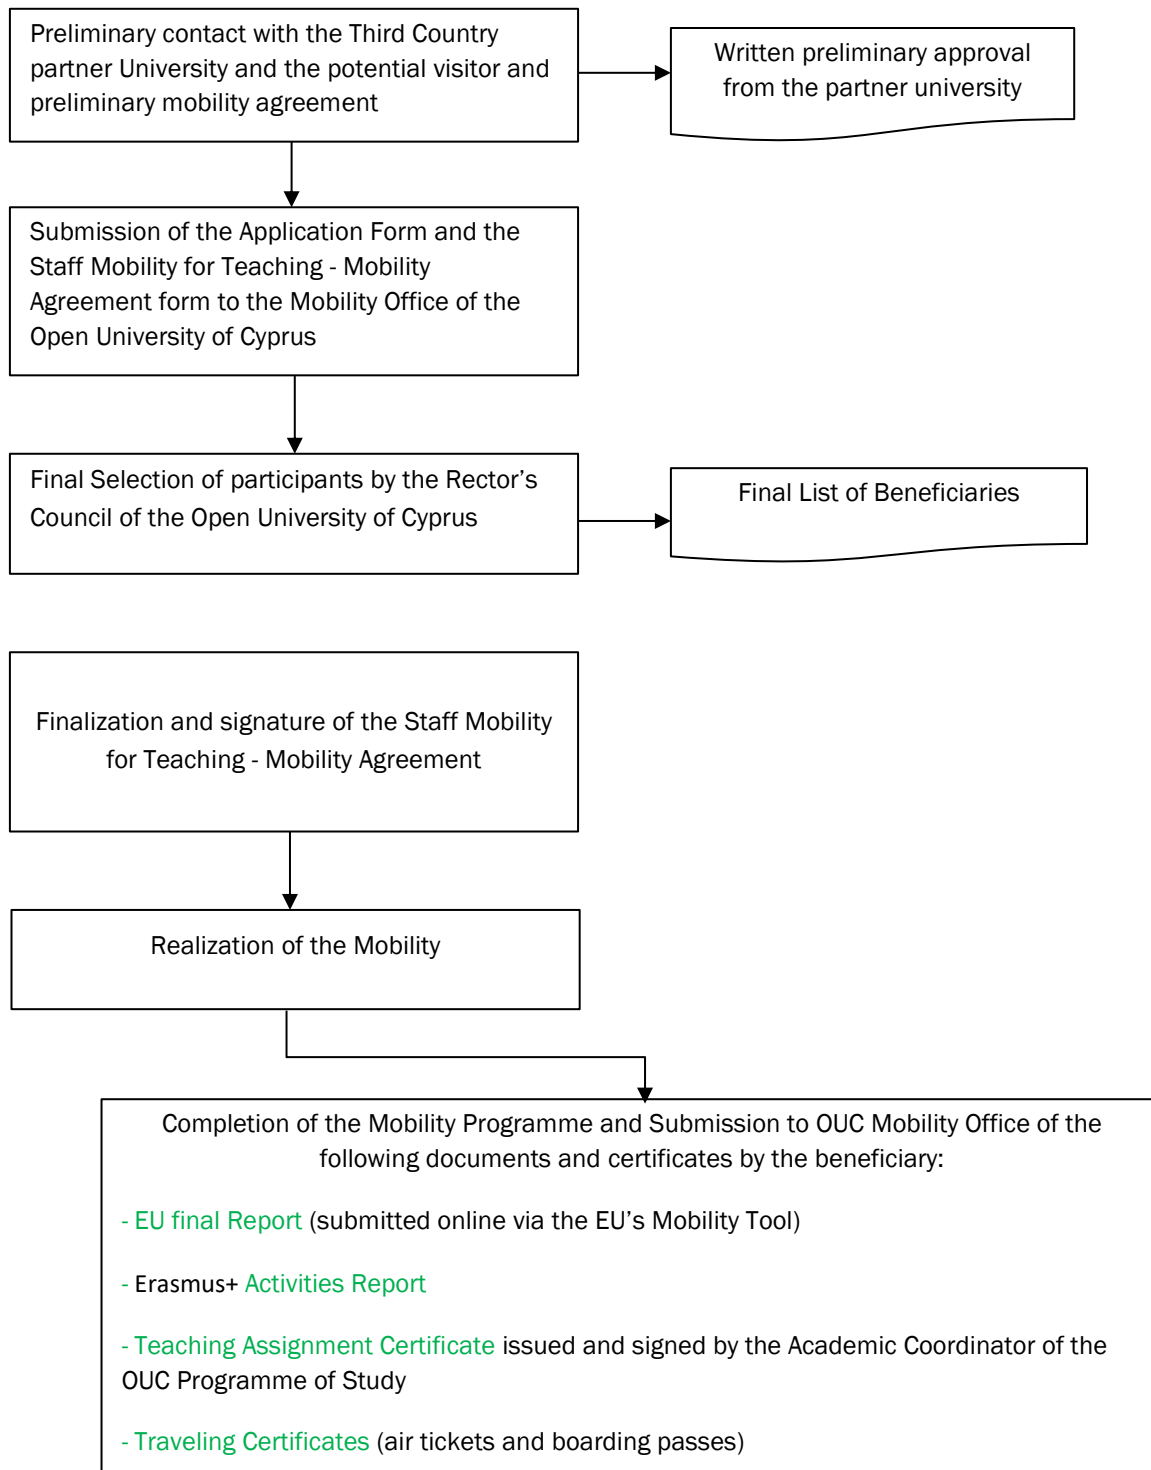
Preliminary contact with the Third Country partner University and the potential visitor and preliminary mobility agreement

Written preliminary approval from the partner university

Submission of the Application Form and the Staff Mobility for Teaching - Mobility Agreement form to the Mobility Office of the Open University of Cyprus

Final Selection of participants by the Rector's Council of the Open University of Cyprus

Final List of Beneficiaries

Finalization and signature of the Staff Mobility for Teaching - Mobility Agreement

Realization of the Mobility

Completion of the Mobility Programme and Submission to OUC Mobility Office of the following documents and certificates by the beneficiary:

- EU final Report (submitted online via the EU's Mobility Tool)

- Erasmus+ Activities Report

- Teaching Assignment Certificate issued and signed by the Academic Coordinator of the OUC Programme of Study

- Traveling Certificates (air tickets and boarding passes)